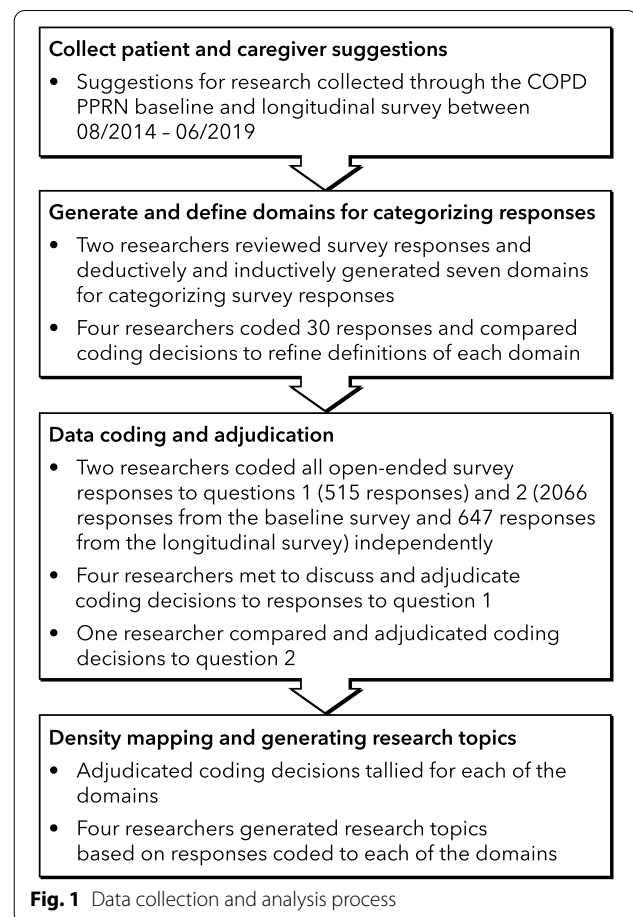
Collect patient and caregiver suggestions

• Suggestions for research collected through the COPD PPRN baseline and longitudinal survey between 08/2014 – 06/2019

Generate and define domains for categorizing responses

• Two researchers reviewed survey responses and deductively and inductively generated seven domains for categorizing survey responses

• Four researchers coded 30 responses and compared coding decisions to refine definitions of each domain

Data coding and adjudication

• Two researchers coded all open-ended survey responses to questions 1 (515 responses) and 2 (2066 responses from the baseline survey and 647 responses from the longitudinal survey) independently

• Four researchers met to discuss and adjudicate coding decisions to responses to question 1

• One researcher compared and adjudicated coding decisions to question 2

Density mapping and generating research topics

• Adjudicated coding decisions tallied for each of the domains

• Four researchers generated research topics based on responses coded to each of the domains

Fig. 1 Data collection and analysis process